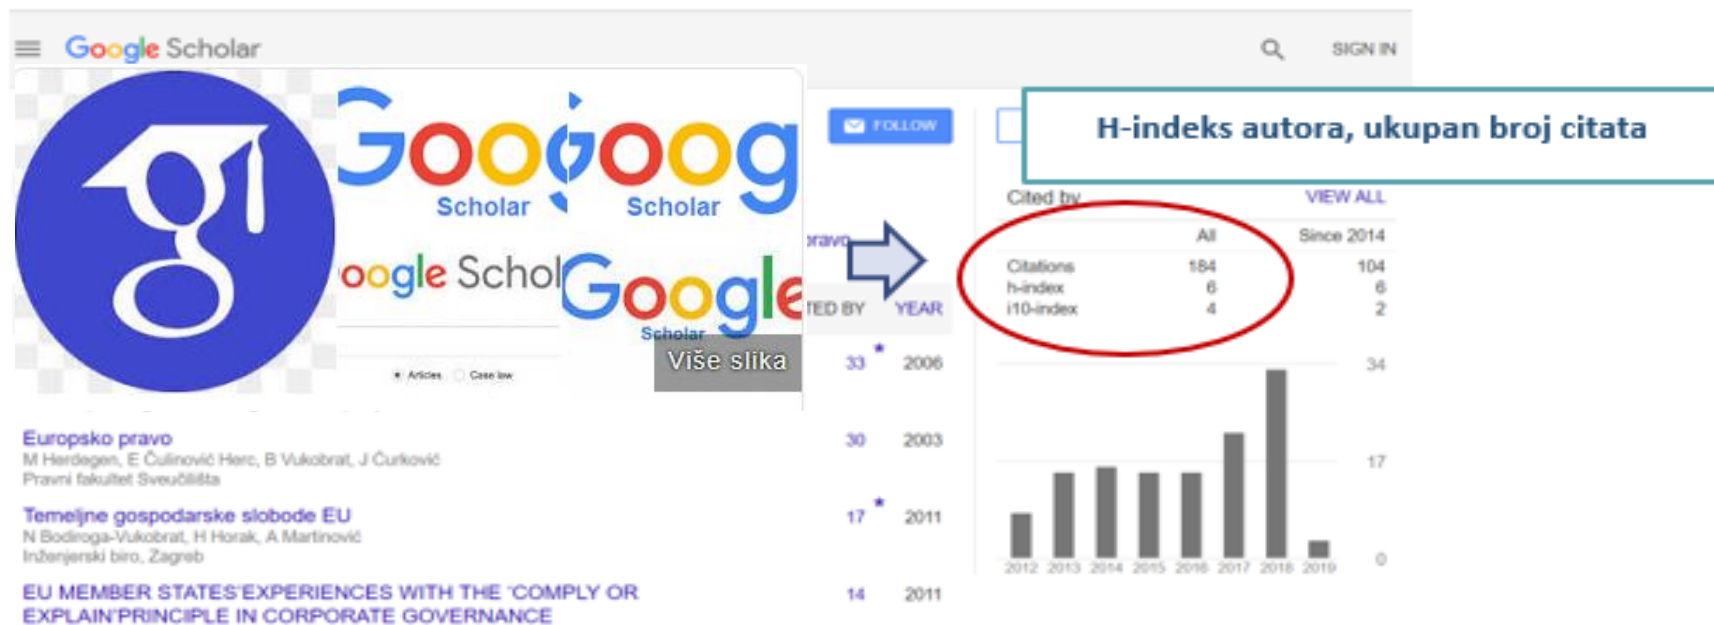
Google Scholar

SIGN IN

Google Scholar Google Scholar

oogle Schol Google Scholar

Više slika

Articles Case law

FOLLOW

H-indeks autora, ukupan broj citata

Cited by VIEW ALL

| | All | Since 2014 |
|---|---|---|
| Citations | 184 | 104 |
| h-index | 6 | 6 |
| i10-index | 4 | 2 |

pravo

TED BY YEAR

33 * 2006

Europsko pravo
M Herdegen, E Ćulinović Herc, B Vukobrat, J Ćurković
Pravni fakultet Sveučilišta
30 2003

Temeljne gospodarske slobode EU
N Bodiroga-Vukobrat, H Horak, A Martinović
Inženjerski biro, Zagreb
17 * 2011

EU MEMBER STATES'EXPERIENCES WITH THE 'COMPLY OR EXPLAIN'PRINCIPLE IN CORPORATE GOVERNANCE
14 2011

34
17
0
2012 2013 2014 2015 2016 2017 2018 2019